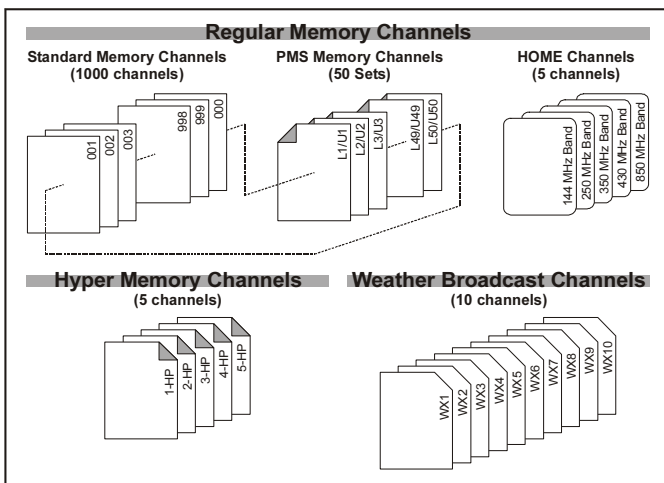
Regular Memory Channels

Standard Memory Channels
(1000 channels)

001
002
003
998
999
000

PMS Memory Channels
(50 Sets)

L1/U1
L2/U2
L3/U3
L49/U49
L50/U50

HOME Channels
(5 channels)

144 MHz Band
250 MHz Band
350 MHz Band
430 MHz Band
850 MHz Band

Hyper Memory Channels
(5 channels)

1-HP
2-HP
3-HP
4-HP
5-HP

Weather Broadcast Channels
(10 channels)

WX1
WX2
WX3
WX4
WX5
WX6
WX7
WX8
WX9
WX10